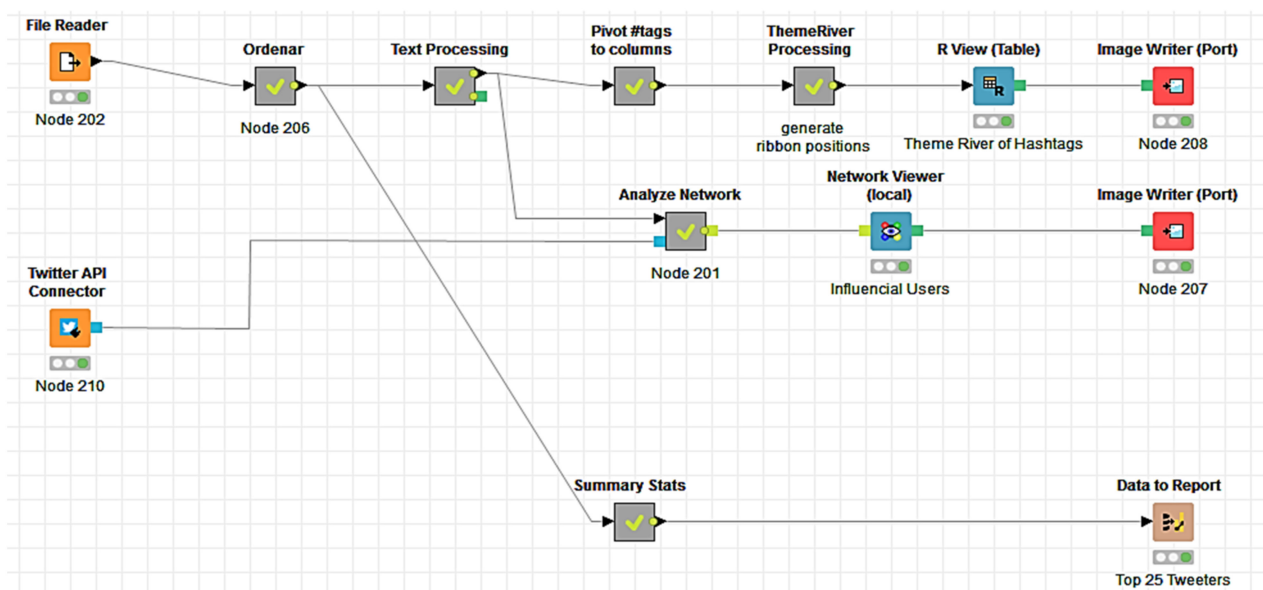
File Reader
Node 202

Ordenar
Node 206

Text Processing

Pivot #tags to columns

ThemeRiver Processing
generate ribbon positions

R View (Table)
Theme River of Hashtags

Image Writer (Port)
Node 208

Analyze Network
Node 201

Network Viewer (local)
Influencial Users

Image Writer (Port)
Node 207

Twitter API Connector
Node 210

Summary Stats

Data to Report
Top 25 Tweeters